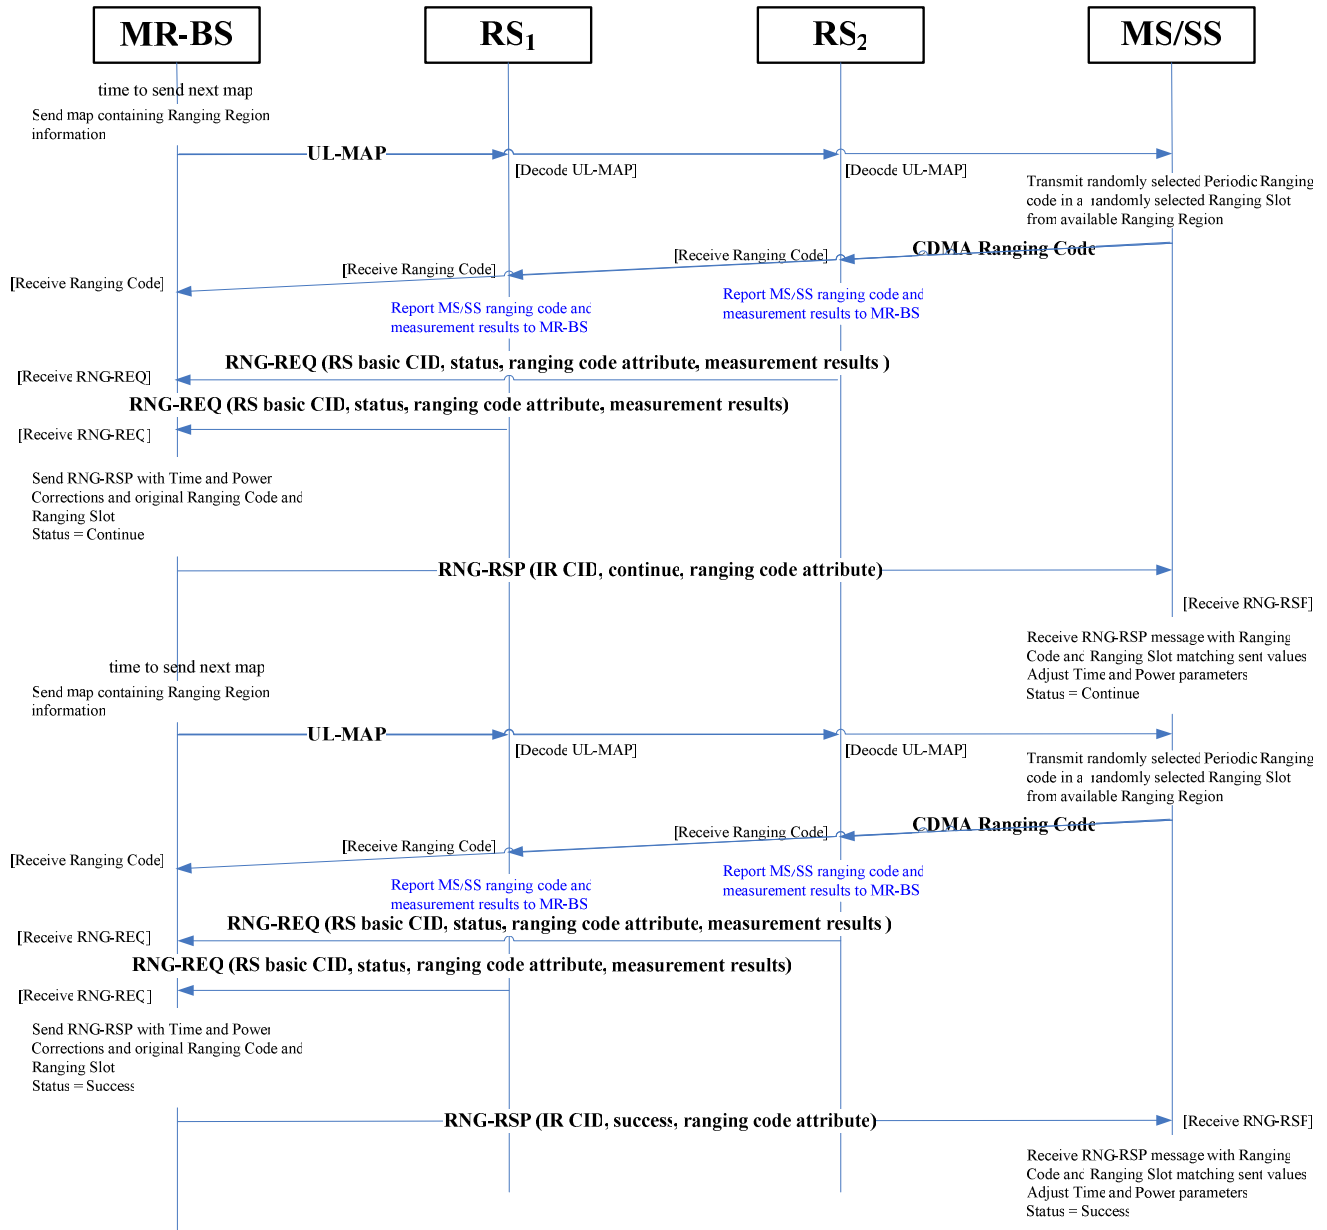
MR-BS

RS$_1$

RS$_2$

MS/SS

time to send next map

Send map containing Ranging Region information

UL-MAP

[Decode UL-MAP]

[Deocde UL-MAP]

Transmit randomly selected Periodic Ranging code in a randomly selected Ranging Slot from available Ranging Region

CDMA Ranging Code

[Receive Ranging Code]

[Receive Ranging Code]

[Receive Ranging Code]

Report MS/SS ranging code and measurement results to MR-BS

Report MS/SS ranging code and measurement results to MR-BS

RNG-REQ (RS basic CID, status, ranging code attribute, measurement results )

[Receive RNG-REQ]

RNG-REQ (RS basic CID, status, ranging code attribute, measurement results)

[Receive RNG-REQ]

Send RNG-RSP with Time and Power Corrections and original Ranging Code and Ranging Slot Status = Continue

RNG-RSP (IR CID, continue, ranging code attribute)

[Receive RNG-RSP]

Receive RNG-RSP message with Ranging Code and Ranging Slot matching sent values Adjust Time and Power parameters Status = Continue

time to send next map

Send map containing Ranging Region information

UL-MAP

[Decode UL-MAP]

[Deocde UL-MAP]

Transmit randomly selected Periodic Ranging code in a randomly selected Ranging Slot from available Ranging Region

CDMA Ranging Code

[Receive Ranging Code]

[Receive Ranging Code]

[Receive Ranging Code]

Report MS/SS ranging code and measurement results to MR-BS

Report MS/SS ranging code and measurement results to MR-BS

RNG-REQ (RS basic CID, status, ranging code attribute, measurement results )

[Receive RNG-REQ]

RNG-REQ (RS basic CID, status, ranging code attribute, measurement results)

[Receive RNG-REQ]

Send RNG-RSP with Time and Power Corrections and original Ranging Code and Ranging Slot Status = Success

RNG-RSP (IR CID, success, ranging code attribute)

[Receive RNG-RSP]

Receive RNG-RSP message with Ranging Code and Ranging Slot matching sent values Adjust Time and Power parameters Status = Success